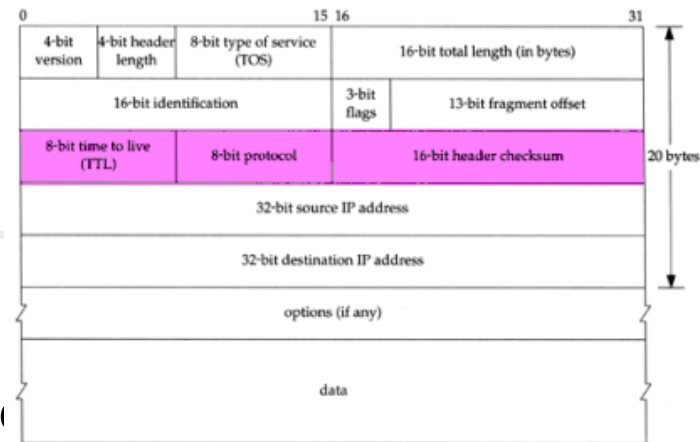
0 15 16 31

4-bit version
4-bit header length
8-bit type of service (TOS)
16-bit total length (in bytes)

16-bit identification
3-bit flags
13-bit fragment offset

8-bit time to live (TTL)
8-bit protocol
16-bit header checksum

20 bytes

32-bit source IP address

32-bit destination IP address

options (if any)

data